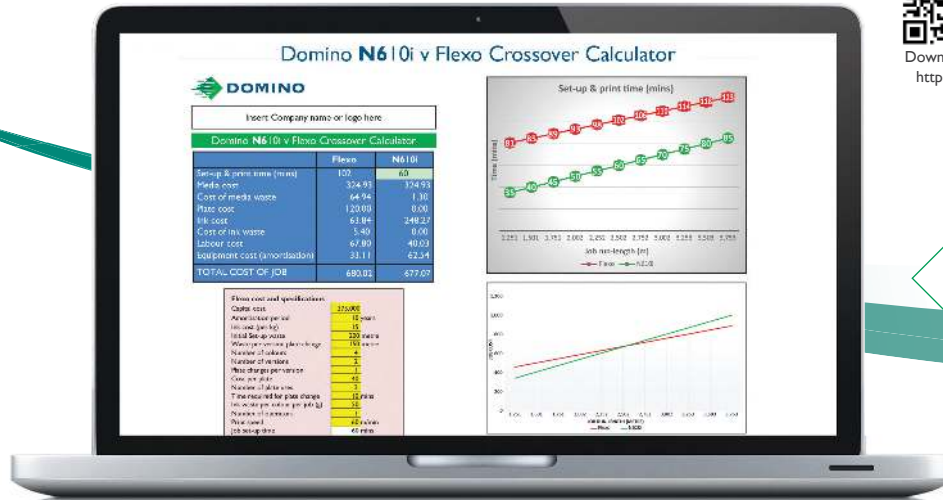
Domino N610i v Flexo Crossover Calculator

DOMINO

Insert Company name or logo here

Domino N610i v Flexo Crossover Calculator

| | Flexo | N610i |
|---|---|---|
| Set-up & print time (mins) | 102 | 60 |
| Media cost | 324.93 | 324.93 |
| Cost of media waste | 64.94 | 1.30 |
| Plate cost | 120.00 | 0.00 |
| Ink cost | 61.84 | 248.27 |
| Cost of ink waste | 5.40 | 0.00 |
| Labour cost | 67.80 | 40.03 |
| Equipment cost (amortisation) | 33.11 | 62.54 |
| TOTAL COST OF JOB | 680.03 | 677.07 |

Flexo cost and specifications
Capital cost
Amortisation period
Ink cost (per kg)
Initial Set-up waste
Waste per version plate change
Number of colours
Number of versions
Plate changes per version
Cost per plate
Number of plate sets
Time required for plate change
Ink waste per colour per job (g)
Number of operators
Print speed
Job set-up time

Set-up & print time (mins)

Time (mins)

81 83 89 93 98 102 106 111 114 118 123
35 40 45 50 55 60 65 70 75 80 85

Job run-length (m)

Flexo N610i

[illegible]